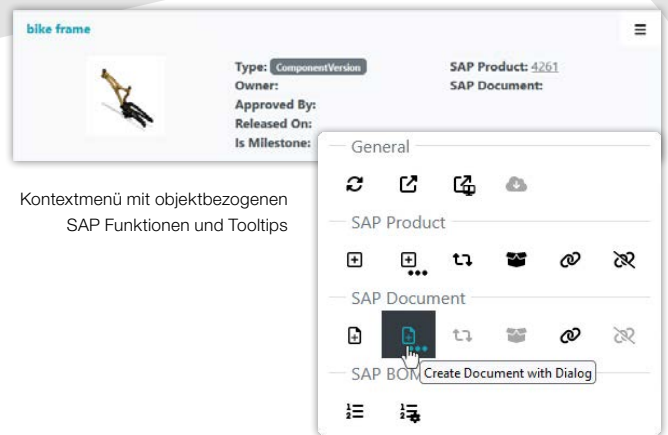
bike frame

Type: ComponentVersion
Owner:
Approved By:
Released On:
Is Milestone:

SAP Product: 4261
SAP Document:

Kontextmenü mit objektbezogenen SAP Funktionen und Tooltips

General

SAP Product

SAP Document

SAP BOM

Create Document with Dialog